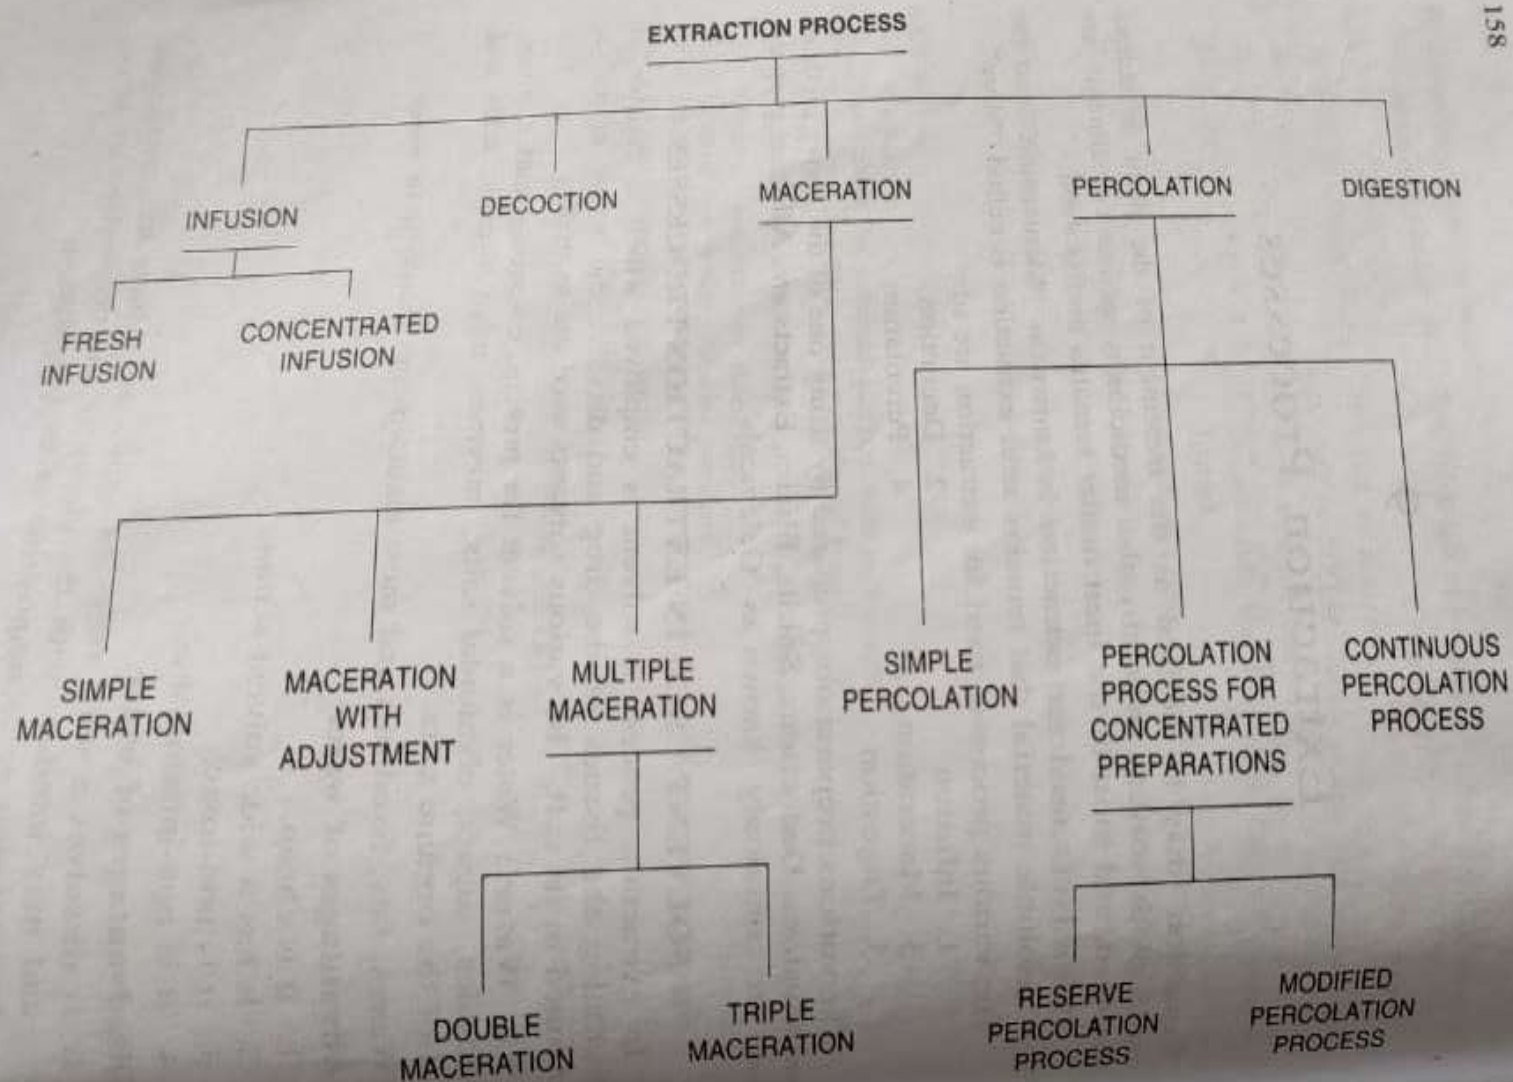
158

EXTRACTION PROCESS

INFUSION

DECOCTION

MACERATION

PERCOLATION

DIGESTION

FRESH INFUSION

CONCENTRATED INFUSION

SIMPLE MACERATION

MACERATION WITH ADJUSTMENT

MULTIPLE MACERATION

DOUBLE MACERATION

TRIPLE MACERATION

SIMPLE PERCOLATION

PERCOLATION PROCESS FOR CONCENTRATED PREPARATIONS

CONTINUOUS PERCOLATION PROCESS

RESERVE PERCOLATION PROCESS

MODIFIED PERCOLATION PROCESS